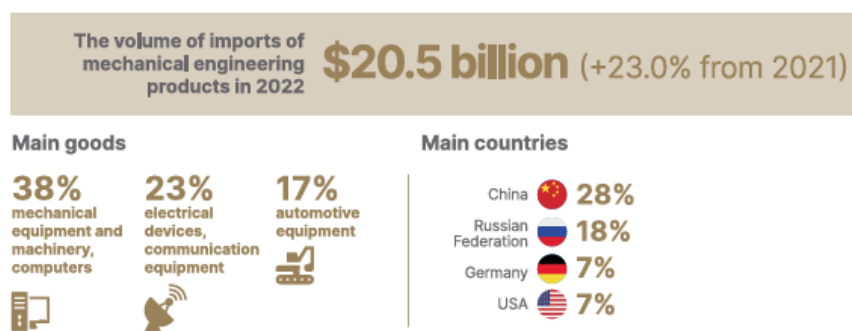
The volume of imports of mechanical engineering products in 2022 $20.5 billion (+23.0% from 2021)

Main goods

38%
mechanical equipment and machinery, computers

23%
electrical devices, communication equipment

17%
automotive equipment

Main countries

China 28%
Russian Federation 18%
Germany 7%
USA 7%